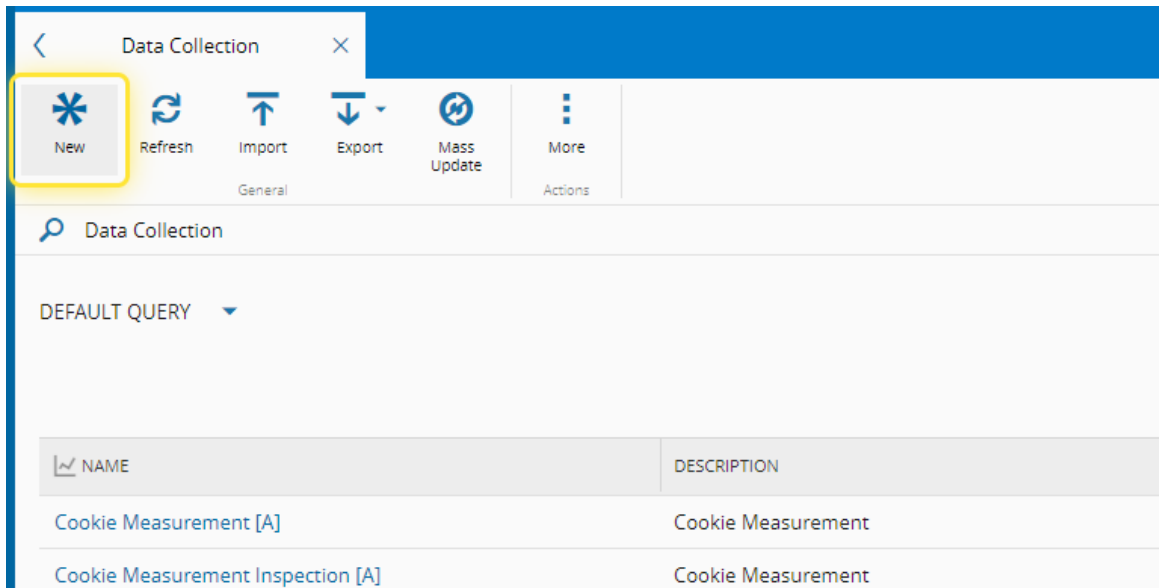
Data Collection

New

Refresh

Import

Export

Mass Update

General

More

Actions

Data Collection

DEFAULT QUERY

| NAME | DESCRIPTION |
|---|---|
| Cookie Measurement [A] | Cookie Measurement |
| Cookie Measurement Inspection [A] | Cookie Measurement |